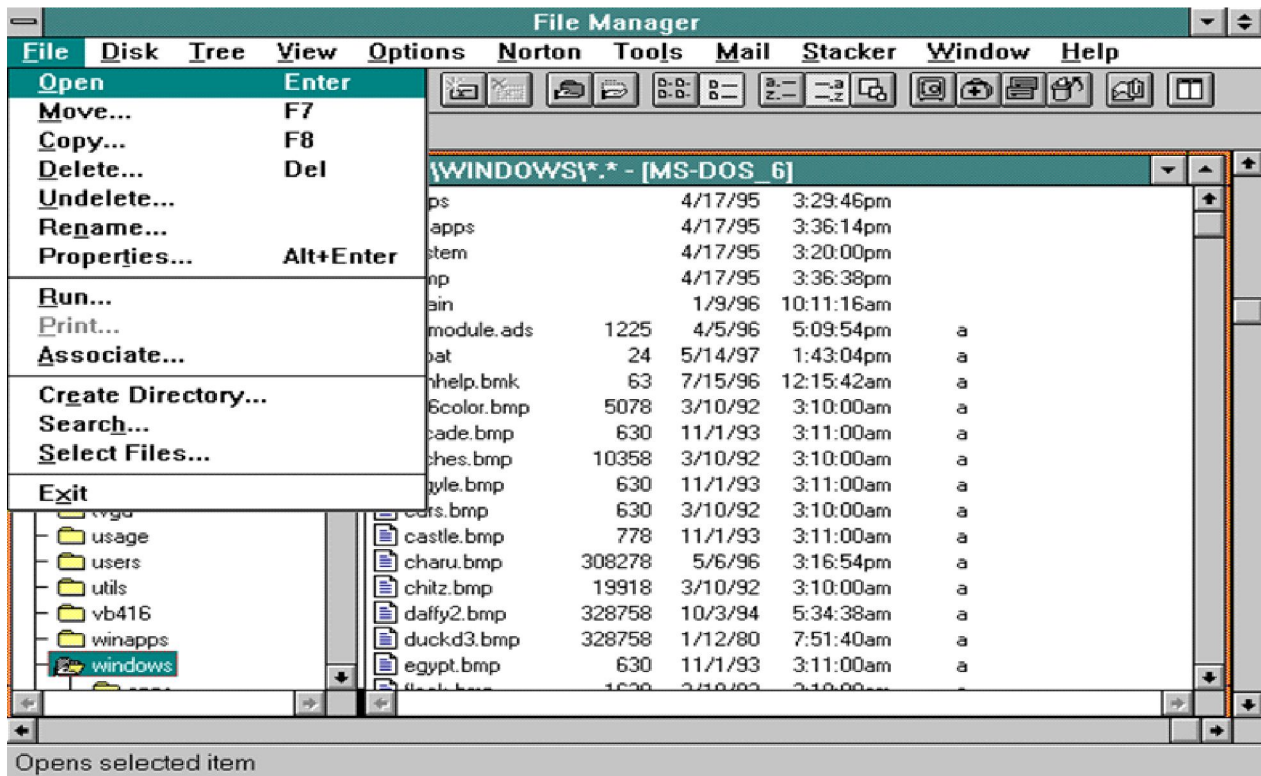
File Manager

File Disk Tree View Options Norton Tools Mail Stacker Window Help

Open Enter
Move... F7
Copy... F8
Delete... Del
Undelete...
Rename...
Properties... Alt+Enter
Run...
Print...
Associate...
Create Directory...
Search...
Select Files...
Exit

\WINDOWS\*.* - [MS-DOS_6]

| | | | | |
|---|---|---|---|---|
| ps | | 4/17/95 | 3:29:46pm | |
| apps | | 4/17/95 | 3:36:14pm | |
| stem | | 4/17/95 | 3:20:00pm | |
| np | | 4/17/95 | 3:36:38pm | |
| ain | | 1/9/96 | 10:11:16am | |
| module.ads | 1225 | 4/5/96 | 5:09:54pm | a |
| bat | 24 | 5/14/97 | 1:43:04pm | a |
| nhelp.bmk | 63 | 7/15/96 | 12:15:42am | a |
| 6color.bmp | 5078 | 3/10/92 | 3:10:00am | a |
| cade.bmp | 630 | 11/1/93 | 3:11:00am | a |
| ches.bmp | 10358 | 3/10/92 | 3:10:00am | a |
| gyle.bmp | 630 | 11/1/93 | 3:11:00am | a |
| ers.bmp | 630 | 3/10/92 | 3:10:00am | a |
| castle.bmp | 778 | 11/1/93 | 3:11:00am | a |
| charu.bmp | 308278 | 5/6/96 | 3:16:54pm | a |
| chitz.bmp | 19918 | 3/10/92 | 3:10:00am | a |
| daffy2.bmp | 328758 | 10/3/94 | 5:34:38am | a |
| duckd3.bmp | 328758 | 1/12/80 | 7:51:40am | a |
| egypt.bmp | 630 | 11/1/93 | 3:11:00am | a |
| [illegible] | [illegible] | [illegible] | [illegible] | |

usage
users
utils
vb416
winapps
windows

Opens selected item